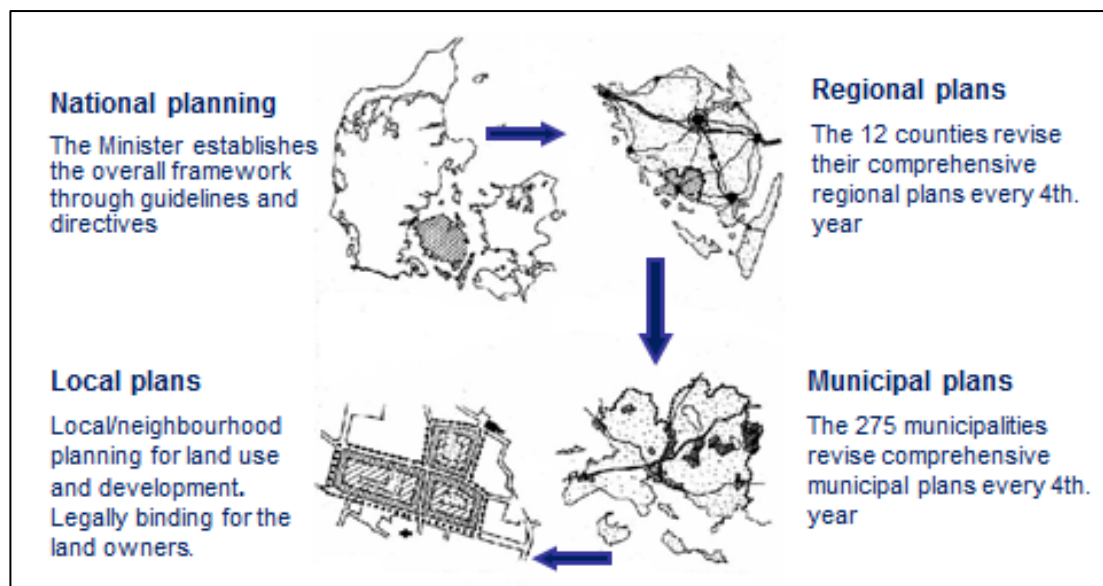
National planning

The Minister establishes the overall framework through guidelines and directives

Regional plans

The 12 counties revise their comprehensive regional plans every 4th. year

Local plans

Local/neighbourhood planning for land use and development. Legally binding for the land owners.

Municipal plans

The 275 municipalities revise comprehensive municipal plans every 4th. year